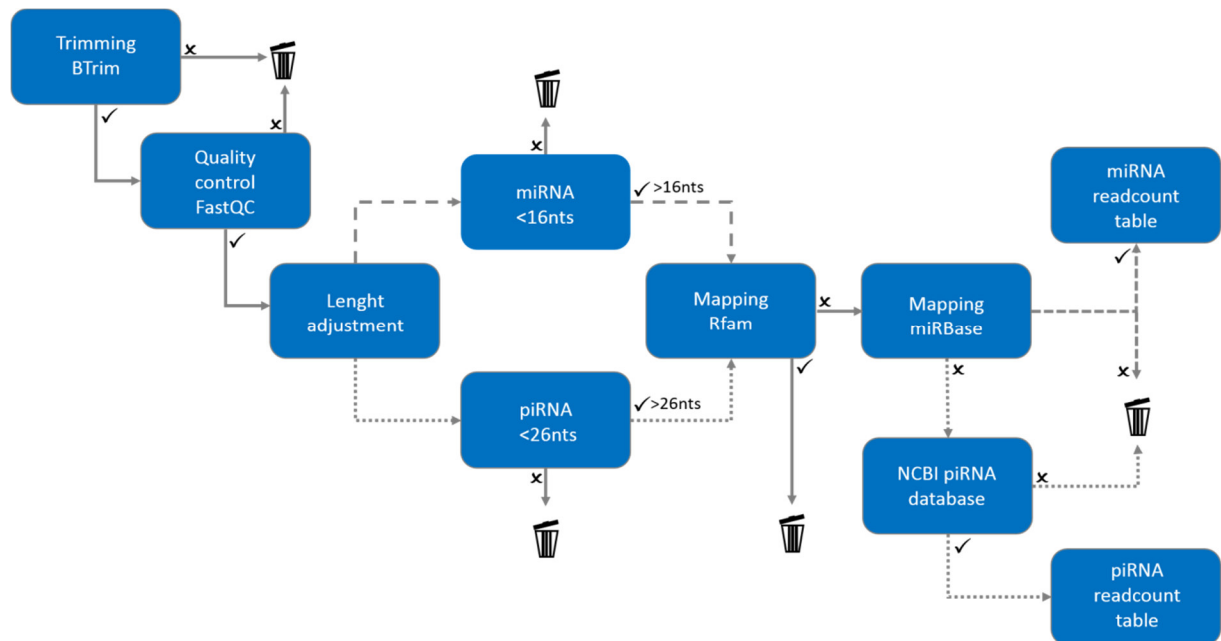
Trimming BTrim

×

✓

Quality control FastQC

×

✓

Lenght adjustment

×

miRNA <16nts

✓ >16nts

piRNA <26nts

✓>26nts

×

Mapping Rfam

×

✓

Mapping miRBase

×

miRNA readcount table

✓

×

NCBI piRNA database

×

✓

piRNA readcount table